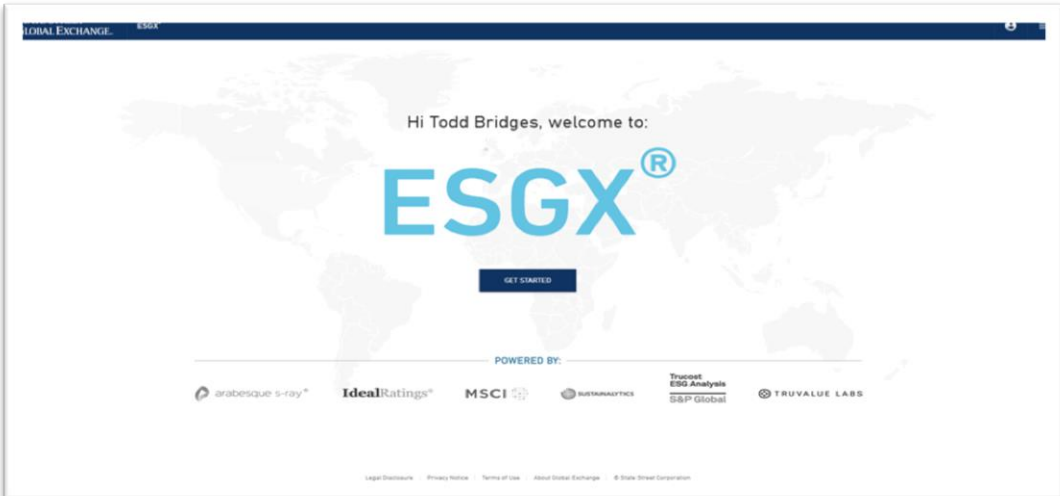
GLOBAL EXCHANGE. ESGX

Hi Todd Bridges, welcome to:

ESGX®

GET STARTED

POWERED BY:

arabesque s-ray® IdealRatings® MSCI SUSTAINALYTICS Trucost ESG Analysis S&P Global TRUVALUE LABS

Legal Disclosure · Privacy Notice · Terms of Use · About Global Exchange · © State Street Corporation